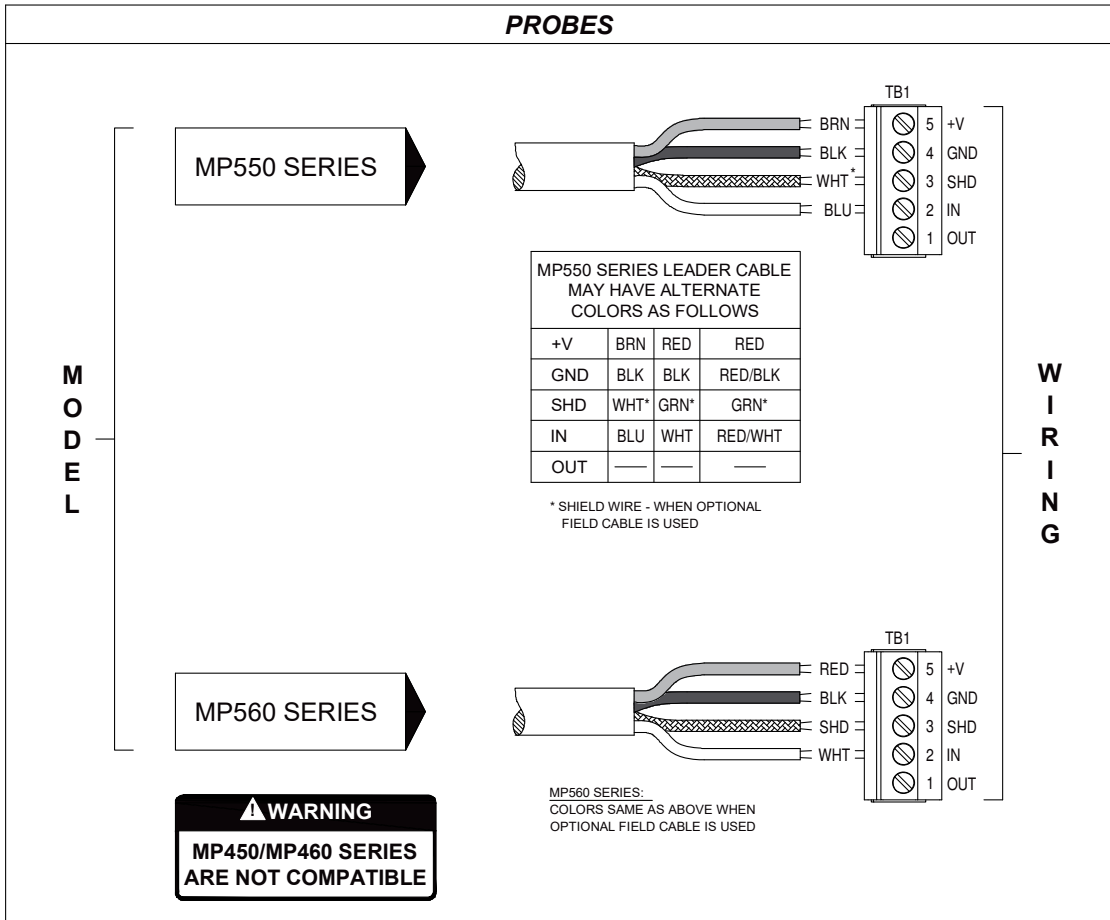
PROBES

MODEL

MP550 SERIES

BRN
BLK
WHT*
BLU

TB1
5 +V
4 GND
3 SHD
2 IN
1 OUT

| MP550 SERIES LEADER CABLE MAY HAVE ALTERNATE COLORS AS FOLLOWS | | | |
|---|---|---|---|
| +V | BRN | RED | RED |
| GND | BLK | BLK | RED/BLK |
| SHD | WHT* | GRN* | GRN* |
| IN | BLU | WHT | RED/WHT |
| OUT | —— | —— | —— |

* SHIELD WIRE - WHEN OPTIONAL FIELD CABLE IS USED

WIRING

MP560 SERIES

RED
BLK
SHD
WHT

TB1
5 +V
4 GND
3 SHD
2 IN
1 OUT

MP560 SERIES:
COLORS SAME AS ABOVE WHEN OPTIONAL FIELD CABLE IS USED

WARNING
MP450/MP460 SERIES ARE NOT COMPATIBLE